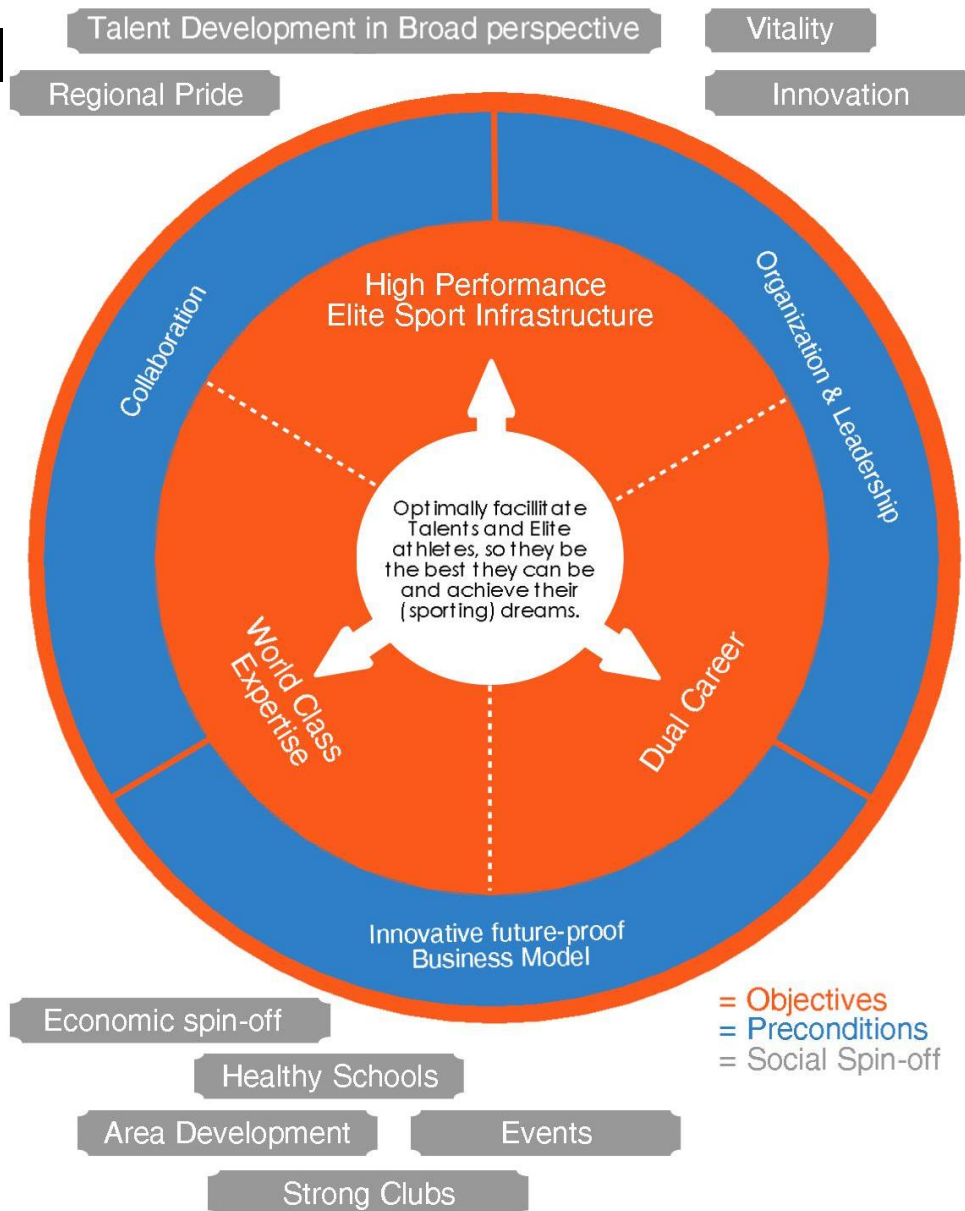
Talent Development in Broad perspective

Vitality

Regional Pride

Innovation

Collaboration

High Performance Elite Sport Infrastructure

Organization & Leadership

Optimally facillitate Talents and Elite athletes, so they be the best they can be and achieve their (sporting) dreams.

World Class Expertise

Dual Career

Innovative future-proof Business Model

= Objectives
= Preconditions
= Social Spin-off

Economic spin-off

Healthy Schools

Area Development

Events

Strong Clubs